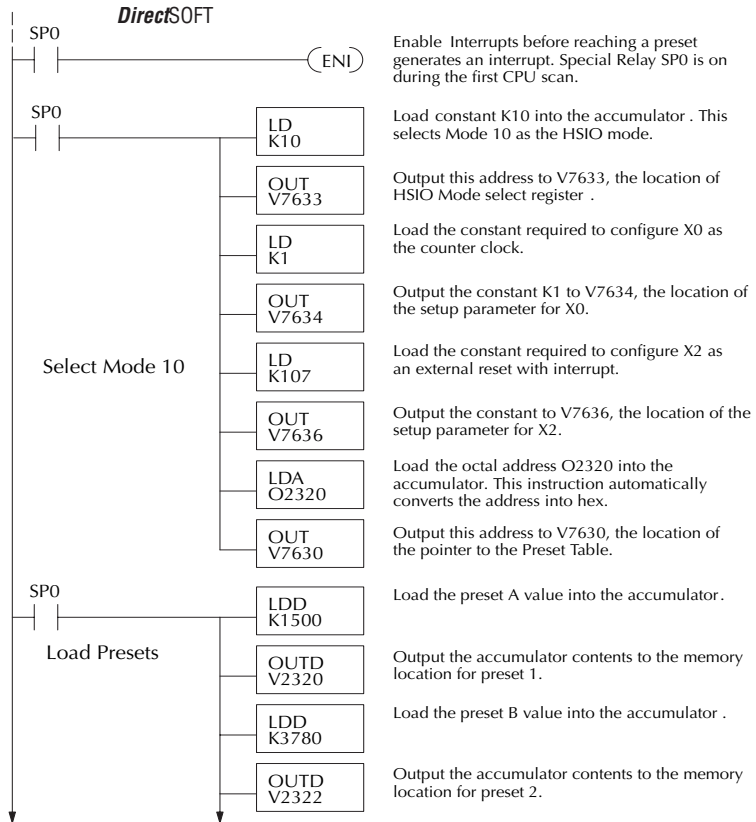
DirectSOFT

SP0

ENI

Enable Interrupts before reaching a preset generates an interrupt. Special Relay SP0 is on during the first CPU scan.

SP0

LD K10

Load constant K10 into the accumulator . This selects Mode 10 as the HSIO mode.

OUT V7633

Output this address to V7633, the location of HSIO Mode select register .

LD K1

Load the constant required to configure X0 as the counter clock.

OUT V7634

Output the constant K1 to V7634, the location of the setup parameter for X0.

Select Mode 10

LD K107

Load the constant required to configure X2 as an external reset with interrupt.

OUT V7636

Output the constant to V7636, the location of the setup parameter for X2.

LDA O2320

Load the octal address O2320 into the accumulator. This instruction automatically converts the address into hex.

OUT V7630

Output this address to V7630, the location of the pointer to the Preset Table.

SP0

LDD K1500

Load the preset A value into the accumulator.

Load Presets

OUTD V2320

Output the accumulator contents to the memory location for preset 1.

LDD K3780

Load the preset B value into the accumulator .

OUTD V2322

Output the accumulator contents to the memory location for preset 2.